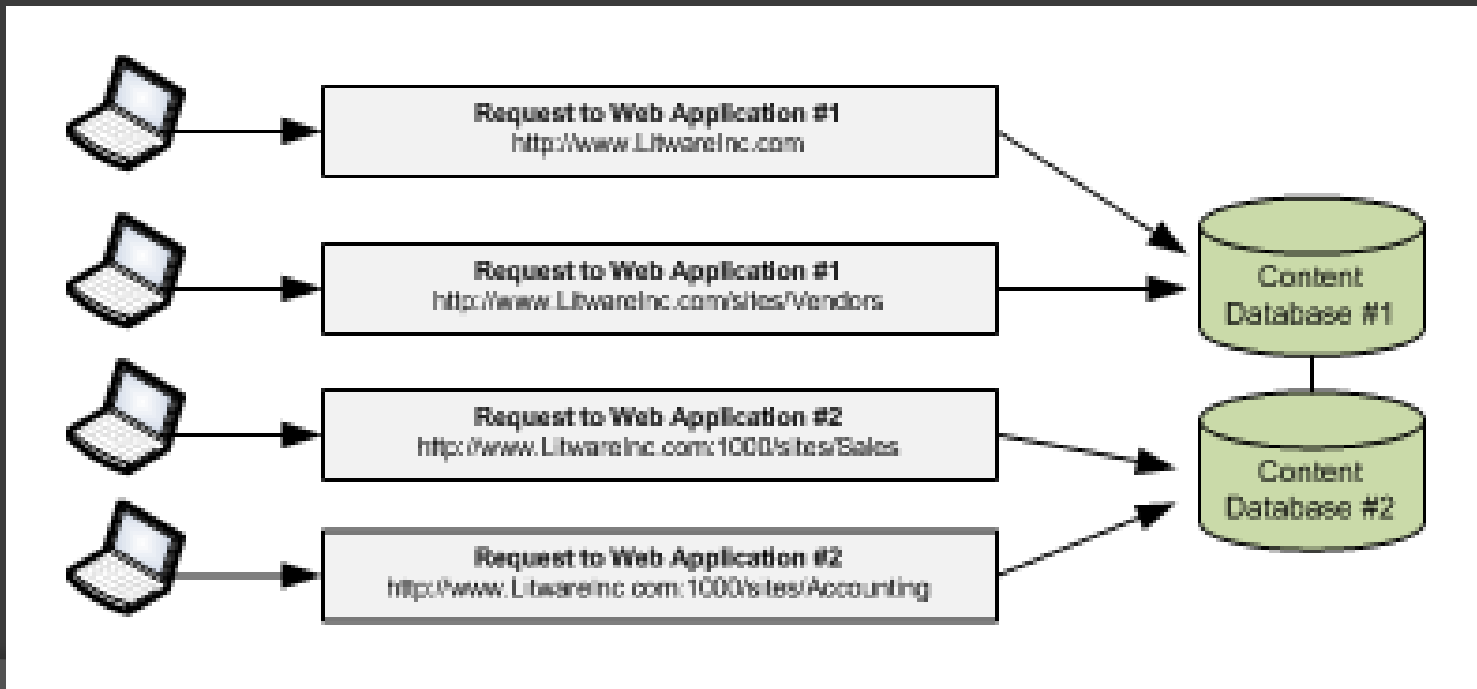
Request to Web Application #1
http://www.LitwareInc.com

Request to Web Application #1
http://www.LitwareInc.com/sites/Vendors

Request to Web Application #2
http://www.LitwareInc.com:1000/sites/Sales

Request to Web Application #2
http://www.LitwareInc.com:1000/sites/Accounting

Content Database #1

Content Database #2